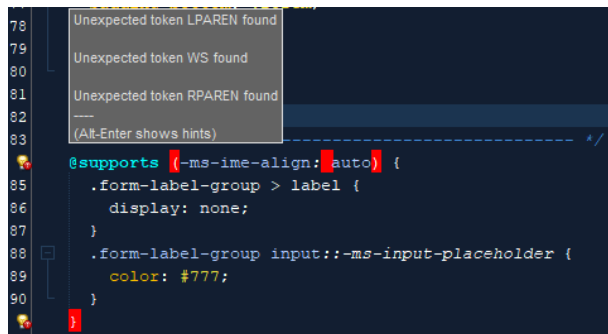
78
79
80
81
82
83
84
85
86
87
88
89
90
91

Unexpected token LPAREN found

Unexpected token WS found

Unexpected token RPAREN found
----
(Alt-Enter shows hints)

------------------------------------------- */
@supports (-ms-ime-align: auto) {
  .form-label-group > label {
    display: none;
  }
  .form-label-group input::-ms-input-placeholder {
    color: #777;
  }
}